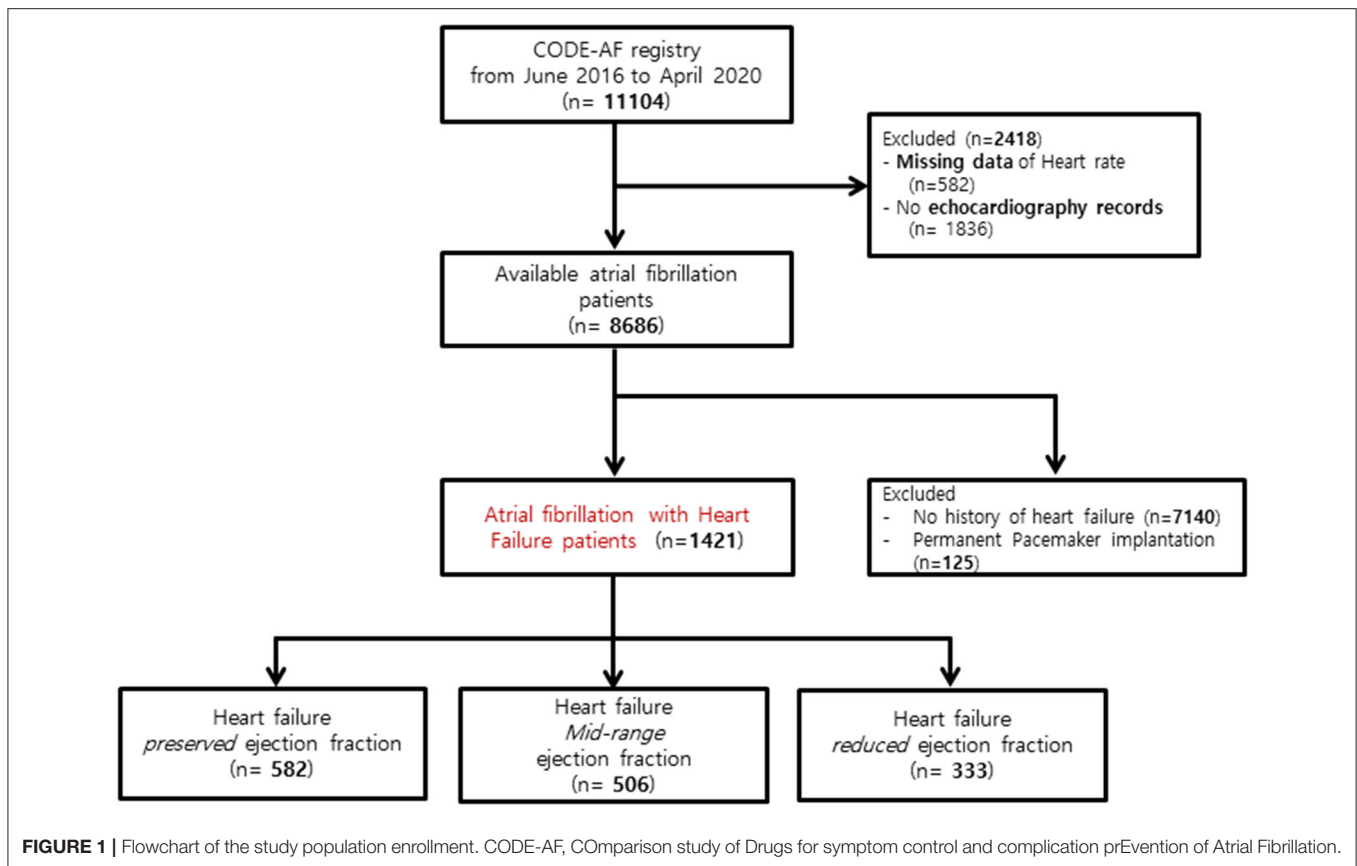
CODE-AF registry
from June 2016 to April 2020
(n= 11104)

Excluded (n=2418)
- Missing data of Heart rate (n=582)
- No echocardiography records (n= 1836)

Available atrial fibrillation patients
(n= 8686)

Atrial fibrillation with Heart Failure patients (n=1421)

Excluded
- No history of heart failure (n=7140)
- Permanent Pacemaker implantation (n=125)

Heart failure
preserved ejection fraction
(n= 582)

Heart failure
Mid-range
ejection fraction
(n= 506)

Heart failure
reduced ejection fraction
(n= 333)

FIGURE 1 | Flowchart of the study population enrollment. CODE-AF, COmparison study of Drugs for symptom control and complication prEvention of Atrial Fibrillation.